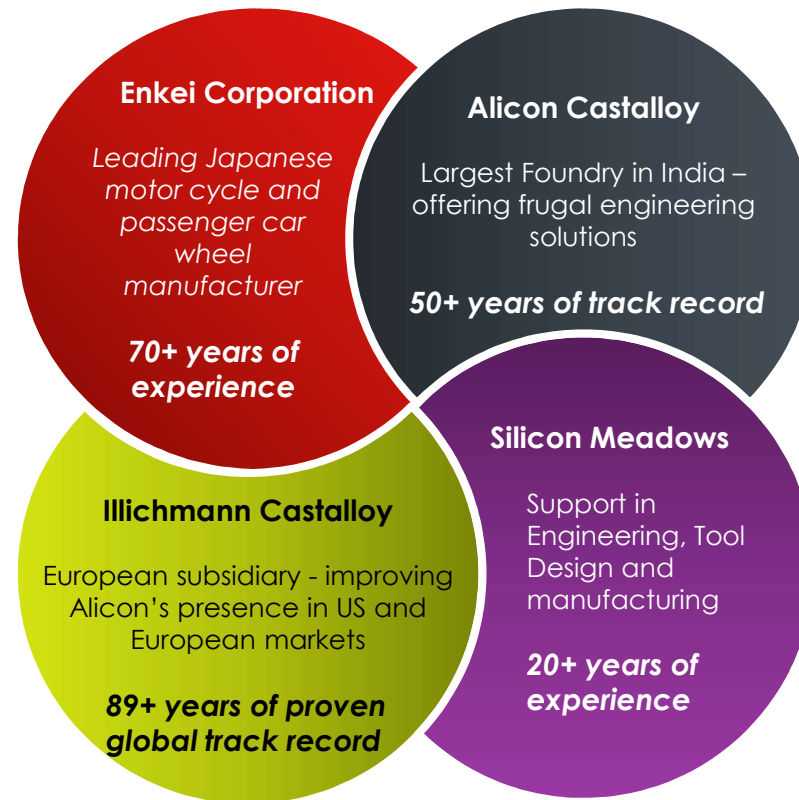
Enkei Corporation

Leading Japanese motor cycle and passenger car wheel manufacturer

70+ years of experience

Alicon Castalloy

Largest Foundry in India – offering frugal engineering solutions

50+ years of track record

Illichmann Castalloy

European subsidiary - improving Alicon’s presence in US and European markets

89+ years of proven global track record

Silicon Meadows

Support in Engineering, Tool Design and manufacturing

20+ years of experience